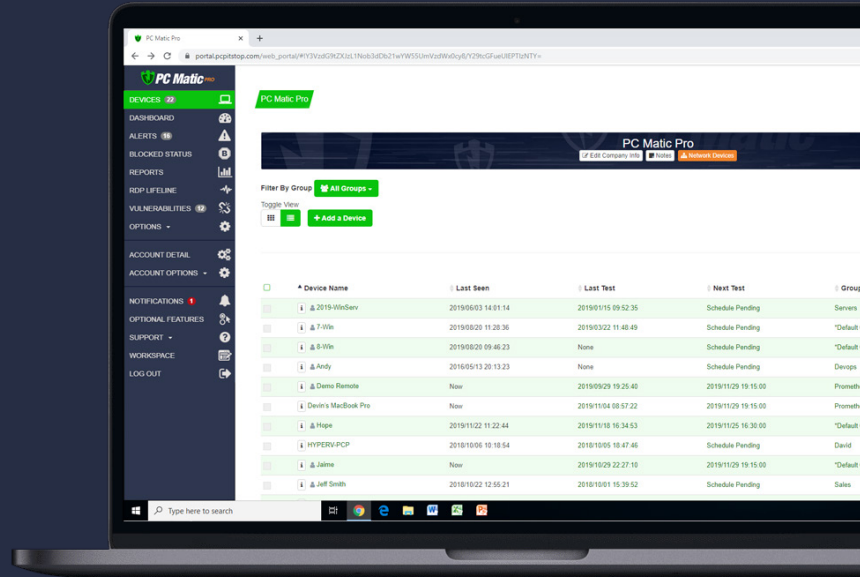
PC Matic Pro ×

portal.pcpitstop.com/web_portal/#!Y3VzdG9tZXJzL1Nob3dDb21wYW55UmVzdWx0cy8/Y29tcGFueUlEPTIzNTY=

PC Matic PRO

DEVICES 22
DASHBOARD
ALERTS 16
BLOCKED STATUS
REPORTS
RDP LIFELINE
VULNERABILITIES 12
OPTIONS
ACCOUNT DETAIL
ACCOUNT OPTIONS
NOTIFICATIONS 1
OPTIONAL FEATURES
SUPPORT
WORKSPACE
LOG OUT

PC Matic Pro

PC Matic Pro
Edit Company Info | Notes | Network Devices

Filter By Group All Groups
Toggle View
+ Add a Device

| Device Name | Last Seen | Last Test | Next Test | Group |
|---|---|---|---|---|
| 2019-WinServ | 2019/06/03 14:01:14 | 2019/01/15 09:52:35 | Schedule Pending | Servers |
| 7-Win | 2019/08/20 11:28:36 | 2019/03/22 11:48:49 | Schedule Pending | *Default |
| 8-Win | 2019/08/20 09:46:23 | None | Schedule Pending | *Default |
| Andy | 2016/05/13 20:13:23 | None | Schedule Pending | Devops |
| Demo Remote | Now | 2019/09/29 19:25:40 | 2019/11/29 19:15:00 | Prometh |
| Devin's MacBook Pro | Now | 2019/11/04 08:57:22 | 2019/11/29 19:15:00 | Prometh |
| Hope | 2019/11/22 11:22:44 | 2019/11/18 16:34:53 | 2019/11/25 16:30:00 | *Default |
| HYPERV-PCP | 2018/10/06 10:18:54 | 2018/10/05 16:47:46 | Schedule Pending | David |
| Jaime | Now | 2019/10/29 22:27:10 | 2019/11/29 19:15:00 | *Default |
| Jeff Smith | 2018/10/22 12:55:21 | 2018/10/01 15:39:52 | Schedule Pending | Sales |

Type here to search